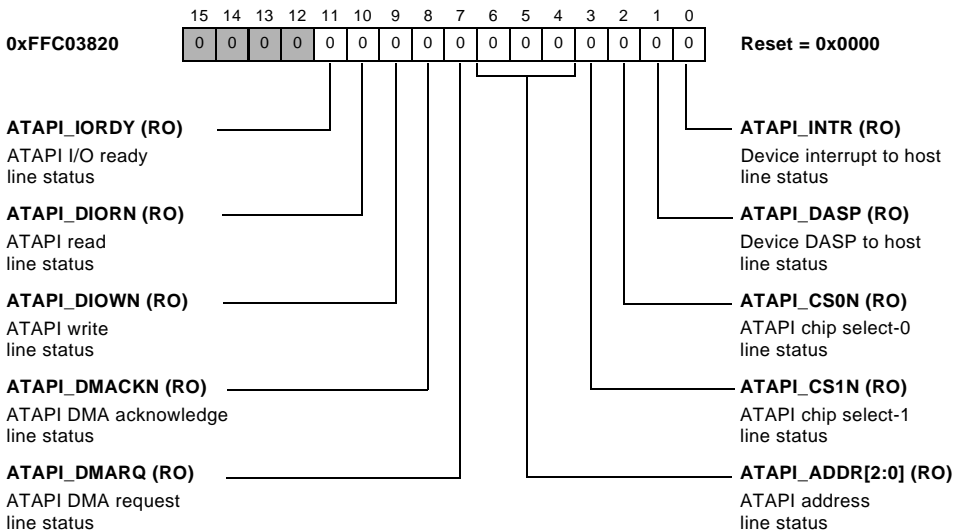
15 14 13 12 11 10 9 8 7 6 5 4 3 2 1 0

0xFFC03820

| 0 | 0 | 0 | 0 | 0 | 0 | 0 | 0 | 0 | 0 | 0 | 0 | 0 | 0 | 0 | 0 |
|---|---|---|---|---|---|---|---|---|---|---|---|---|---|---|---|

Reset = 0x0000

ATAPI_IORDY (RO)
ATAPI I/O ready line status

ATAPI_DIORN (RO)
ATAPI read line status

ATAPI_DIOWN (RO)
ATAPI write line status

ATAPI_DMACKN (RO)
ATAPI DMA acknowledge line status

ATAPI_DMARQ (RO)
ATAPI DMA request line status

ATAPI_INTR (RO)
Device interrupt to host line status

ATAPI_DASP (RO)
Device DASP to host line status

ATAPI_CS0N (RO)
ATAPI chip select-0 line status

ATAPI_CS1N (RO)
ATAPI chip select-1 line status

ATAPI_ADDR[2:0] (RO)
ATAPI address line status